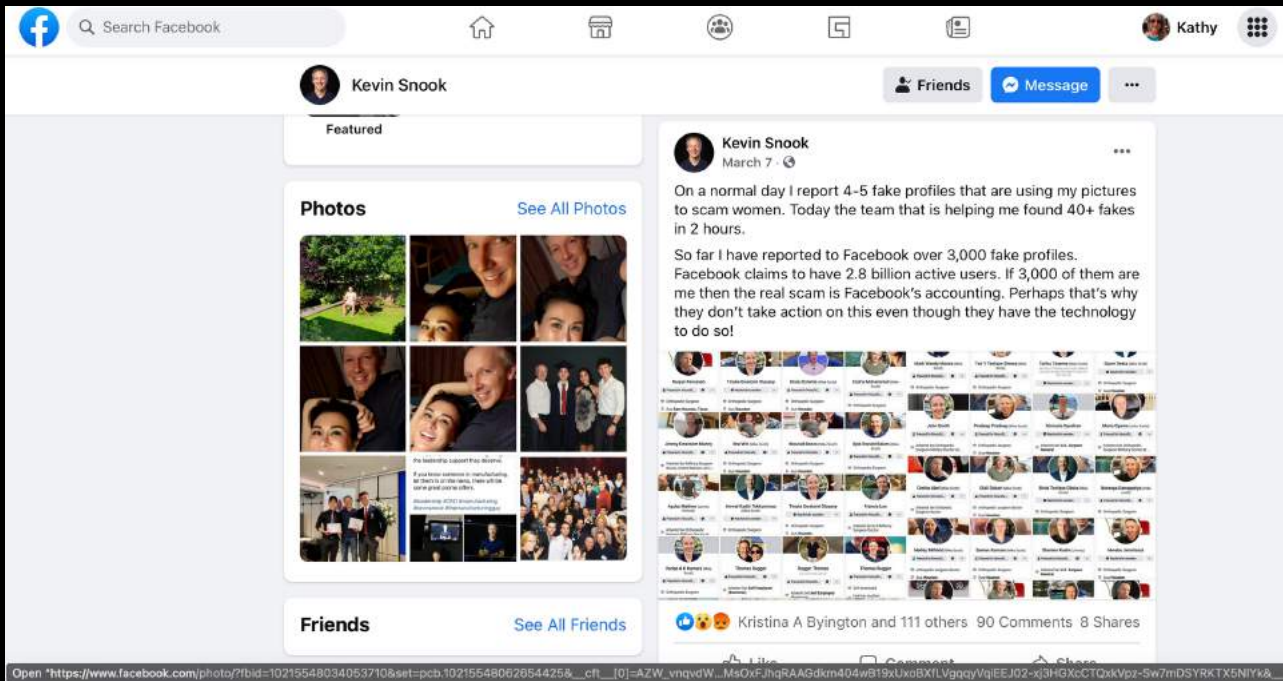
Search Facebook

Kathy

Kevin Snook

Friends

Message

Featured

Photos

See All Photos

Friends

See All Friends

Kevin Snook

March 7 ·

On a normal day I report 4-5 fake profiles that are using my pictures to scam women. Today the team that is helping me found 40+ fakes in 2 hours.

So far I have reported to Facebook over 3,000 fake profiles. Facebook claims to have 2.8 billion active users. If 3,000 of them are me then the real scam is Facebook's accounting. Perhaps that's why they don't take action on this even though they have the technology to do so!

Kristina A Byington and 111 others 90 Comments 8 Shares

Open "https://www.facebook.com/photo/?fbid=10215548034053710&set=pcb.10215548062654425&__cft__[0]=AZW_vnqvdW...MsOxFJhqRAAGdkm404wB19xUxoBXfLVgqqyVqiEEJ02-xj3HGXcCTQxkVpz-Sw7mDSYRKTX5NlYk&